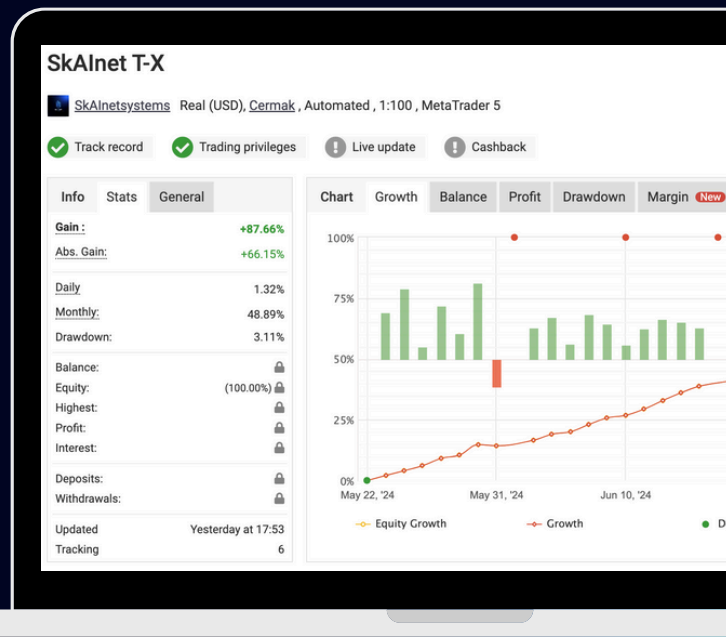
SkAInet T-X

SkAInetsystems Real (USD), Cermak, Automated, 1:100, MetaTrader 5

Track record
Trading privileges
Live update
Cashback

| Info | Stats | General |
|---|---|---|

| | |
|---|---|
| Gain : | +87.66% |
| Abs. Gain: | +66.15% |
| Daily | 1.32% |
| Monthly: | 48.89% |
| Drawdown: | 3.11% |
| Balance: | |
| Equity: | (100.00%) |
| Highest: | |
| Profit: | |
| Interest: | |
| Deposits: | |
| Withdrawals: | |
| Updated | Yesterday at 17:53 |
| Tracking | 6 |

Chart | Growth | Balance | Profit | Drawdown | Margin New

100%
75%
50%
25%
0%
May 22, '24
May 31, '24
Jun 10, '24

Equity Growth
Growth
D